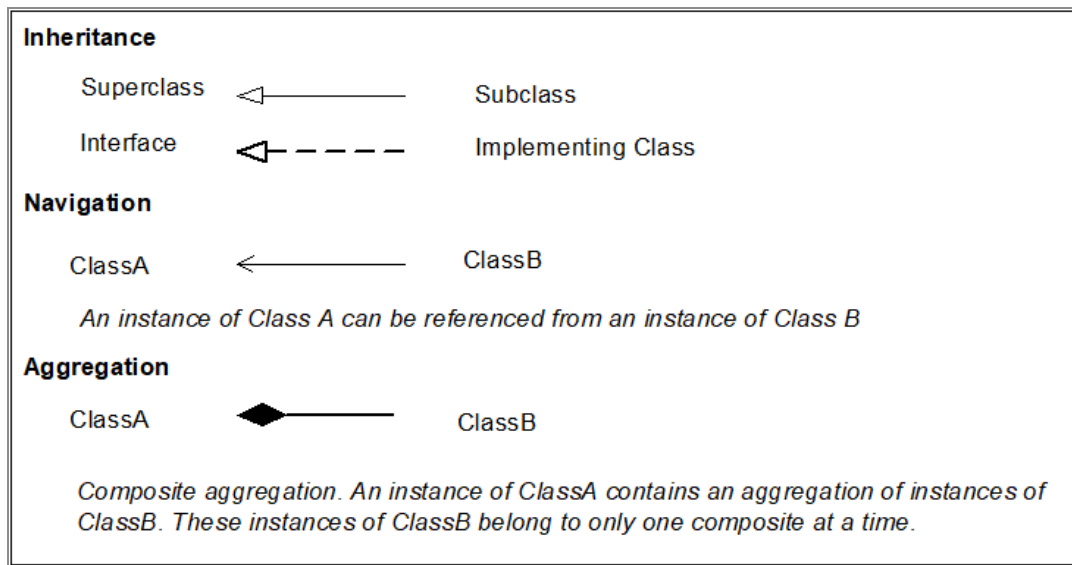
**Inheritance**

Superclass Subclass

Interface Implementing Class

**Navigation**

ClassA ClassB

*An instance of Class A can be referenced from an instance of Class B*

**Aggregation**

ClassA ClassB

*Composite aggregation. An instance of ClassA contains an aggregation of instances of ClassB. These instances of ClassB belong to only one composite at a time.*